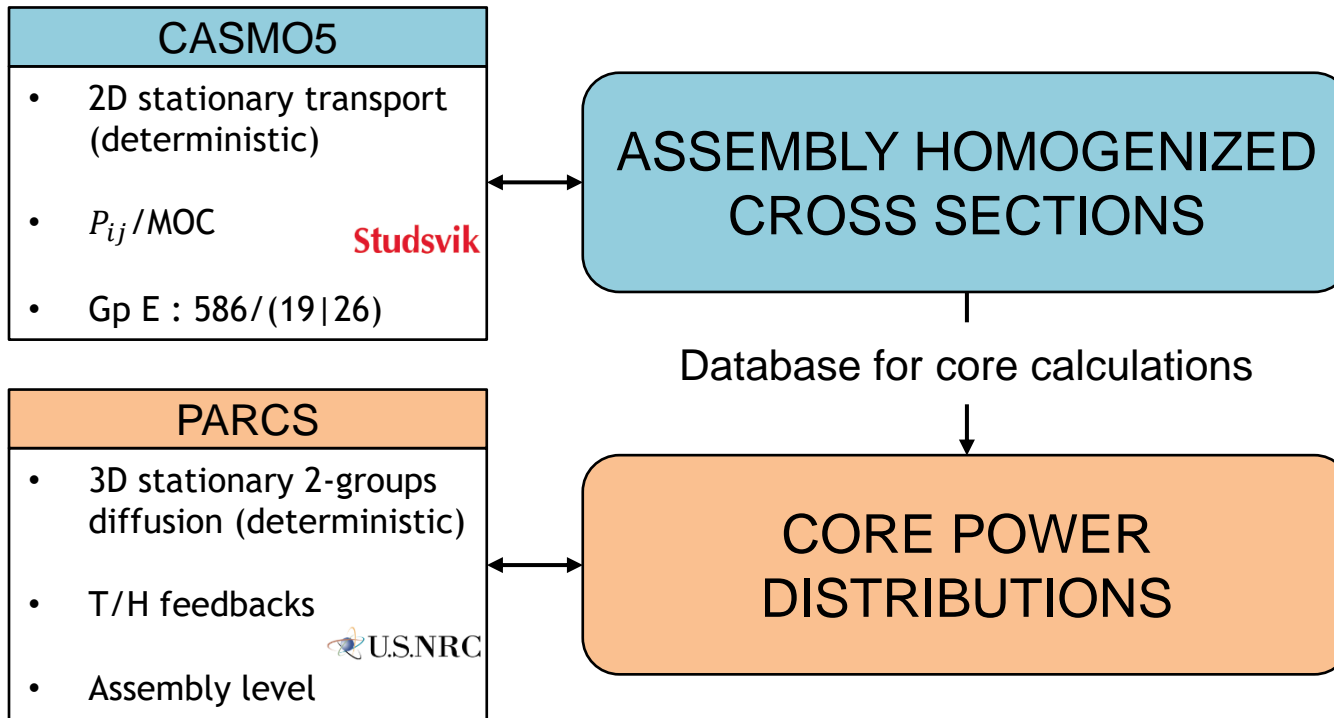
CASMO5

- 2D stationary transport (deterministic)
- $P_{ij}$/MOC
- Gp E : 586/(19|26)

Studsvik

ASSEMBLY HOMOGENIZED CROSS SECTIONS

Database for core calculations

PARCS

- 3D stationary 2-groups diffusion (deterministic)
- T/H feedbacks
- Assembly level

U.S.NRC

CORE POWER DISTRIBUTIONS